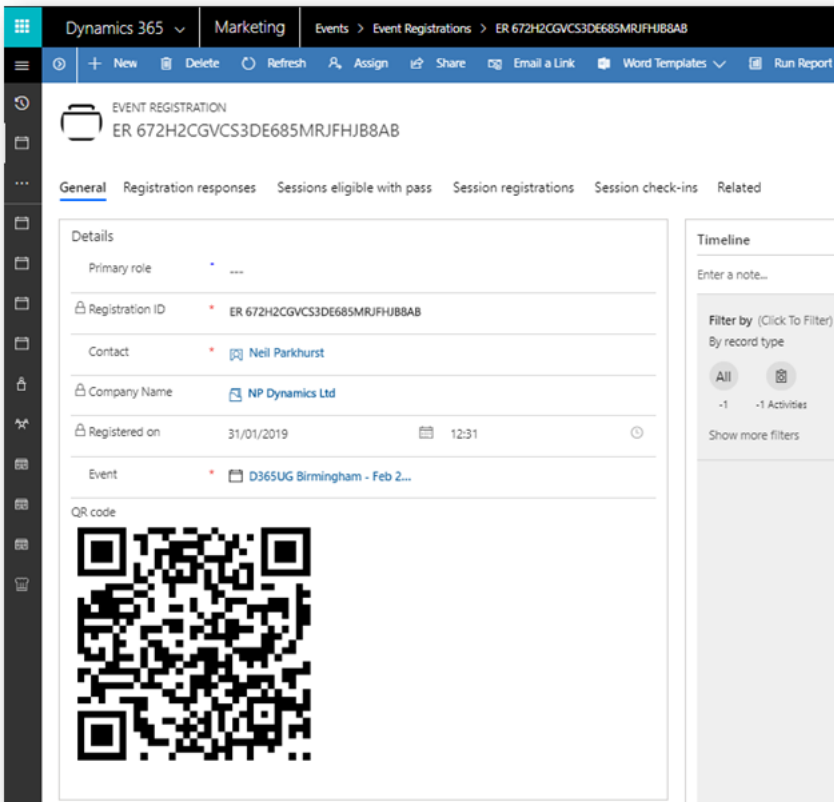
Dynamics 365 Marketing Events > Event Registrations > ER 672H2CGVCS3DE685MRJFHJB8AB

+ New Delete Refresh Assign Share Email a Link Word Templates Run Report

EVENT REGISTRATION
ER 672H2CGVCS3DE685MRJFHJB8AB

General Registration responses Sessions eligible with pass Session registrations Session check-ins Related

Details

Primary role ---

Registration ID * ER 672H2CGVCS3DE685MRJFHJB8AB

Contact * Neil Parkhurst

Company Name NP Dynamics Ltd

Registered on 31/01/2019 12:31

Event * D365UG Birmingham - Feb 2...

QR code

Timeline

Enter a note...

Filter by (Click To Filter)
By record type

All -1
-1 Activities

Show more filters